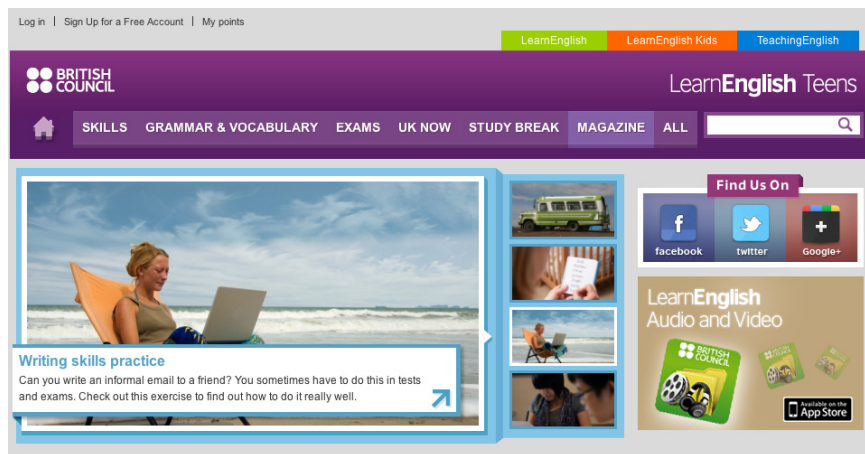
Log in | Sign Up for a Free Account | My points

LearnEnglish LearnEnglish Kids TeachingEnglish

BRITISH COUNCIL

LearnEnglish Teens

SKILLS GRAMMAR & VOCABULARY EXAMS UK NOW STUDY BREAK MAGAZINE ALL

Writing skills practice

Can you write an informal email to a friend? You sometimes have to do this in tests and exams. Check out this exercise to find out how to do it really well.

Find Us On

facebook twitter Google+

LearnEnglish Audio and Video

BRITISH COUNCIL

Available on the App Store